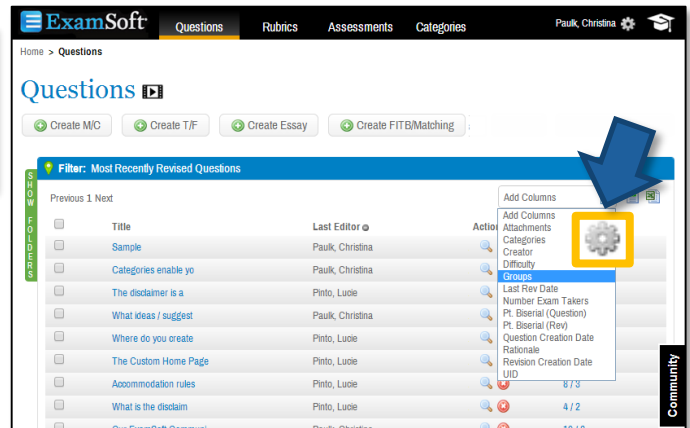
ExamSoft Questions Rubrics Assessments Categories Paulk, Christina

Home > Questions

Questions

Create M/C Create T/F Create Essay Create FITB/Matching

SHOW FOLDERS

Filter: Most Recently Revised Questions

Previous 1 Next

Add Columns

Add Columns
Attachments
Categories
Creator
Difficulty
Groups
Last Rev Date
Number Exam Takers
Pt. Biserial (Question)
Pt. Biserial (Rev)
Question Creation Date
Rationale
Revision Creation Date
UID

| | Title | Last Editor | Actio |
|---|---|---|---|
| | Sample | Paulk, Christina | |
| | Categories enable yo | Paulk, Christina | |
| | The disclaimer is a | Pinto, Lucie | |
| | What ideas / suggest | Paulk, Christina | |
| | Where do you create | Pinto, Lucie | |
| | The Custom Home Page | Pinto, Lucie | |
| | Accommodation rules | Pinto, Lucie | 8 / 3 |
| | What is the disclaim | Pinto, Lucie | 4 / 2 |
| | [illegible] | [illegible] | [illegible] |

Community